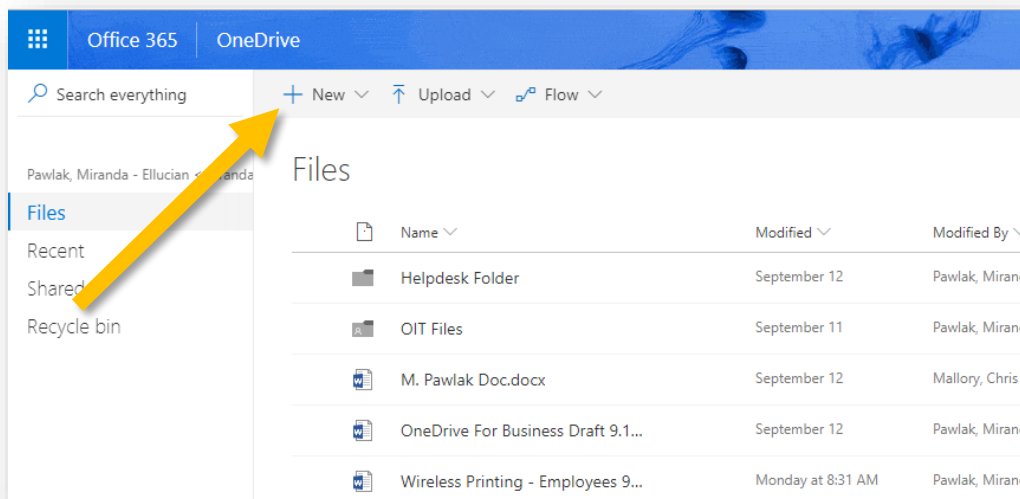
Office 365 OneDrive

Search everything

+ New Upload Flow

Pawlak, Miranda - Ellucian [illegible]anda

Files
Recent
Shared
Recycle bin

Files

| | Name | Modified | Modified By |
|---|---|---|---|
| | Helpdesk Folder | September 12 | Pawlak, Mirand |
| | OIT Files | September 11 | Pawlak, Mirand |
| | M. Pawlak Doc.docx | September 12 | Mallory, Chris |
| | OneDrive For Business Draft 9.1... | September 12 | Pawlak, Mirand |
| | Wireless Printing - Employees 9... | Monday at 8:31 AM | Pawlak, Mirand |